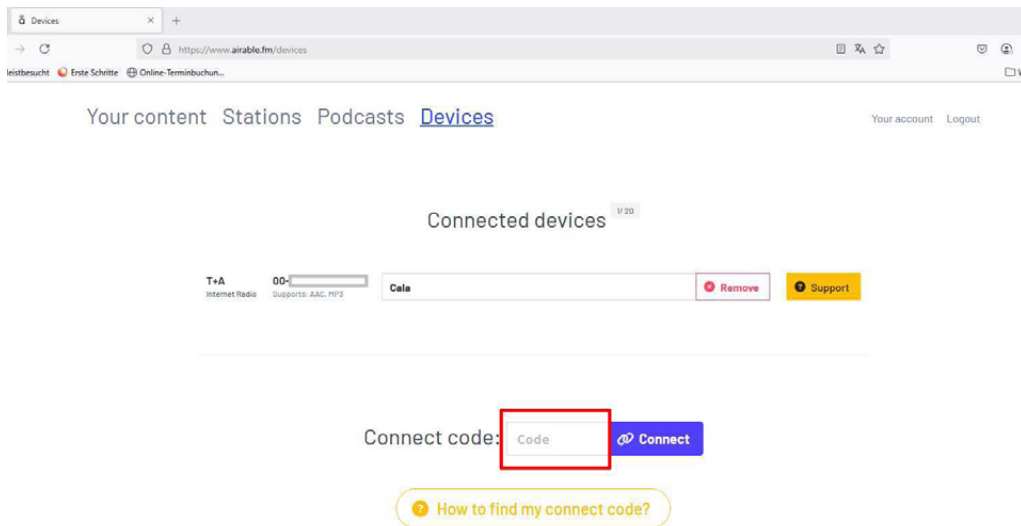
Devices ×

https://www.airable.fm/devices

leistbesucht Erste Schritte Online-Terminbuchun...

Your content Stations Podcasts Devices

Your account Logout

Connected devices 1/20

T+A
Internet Radio

00-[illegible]
Supports: AAC, MP3

Cala

Remove

Support

Connect code: Code

Connect

How to find my connect code?